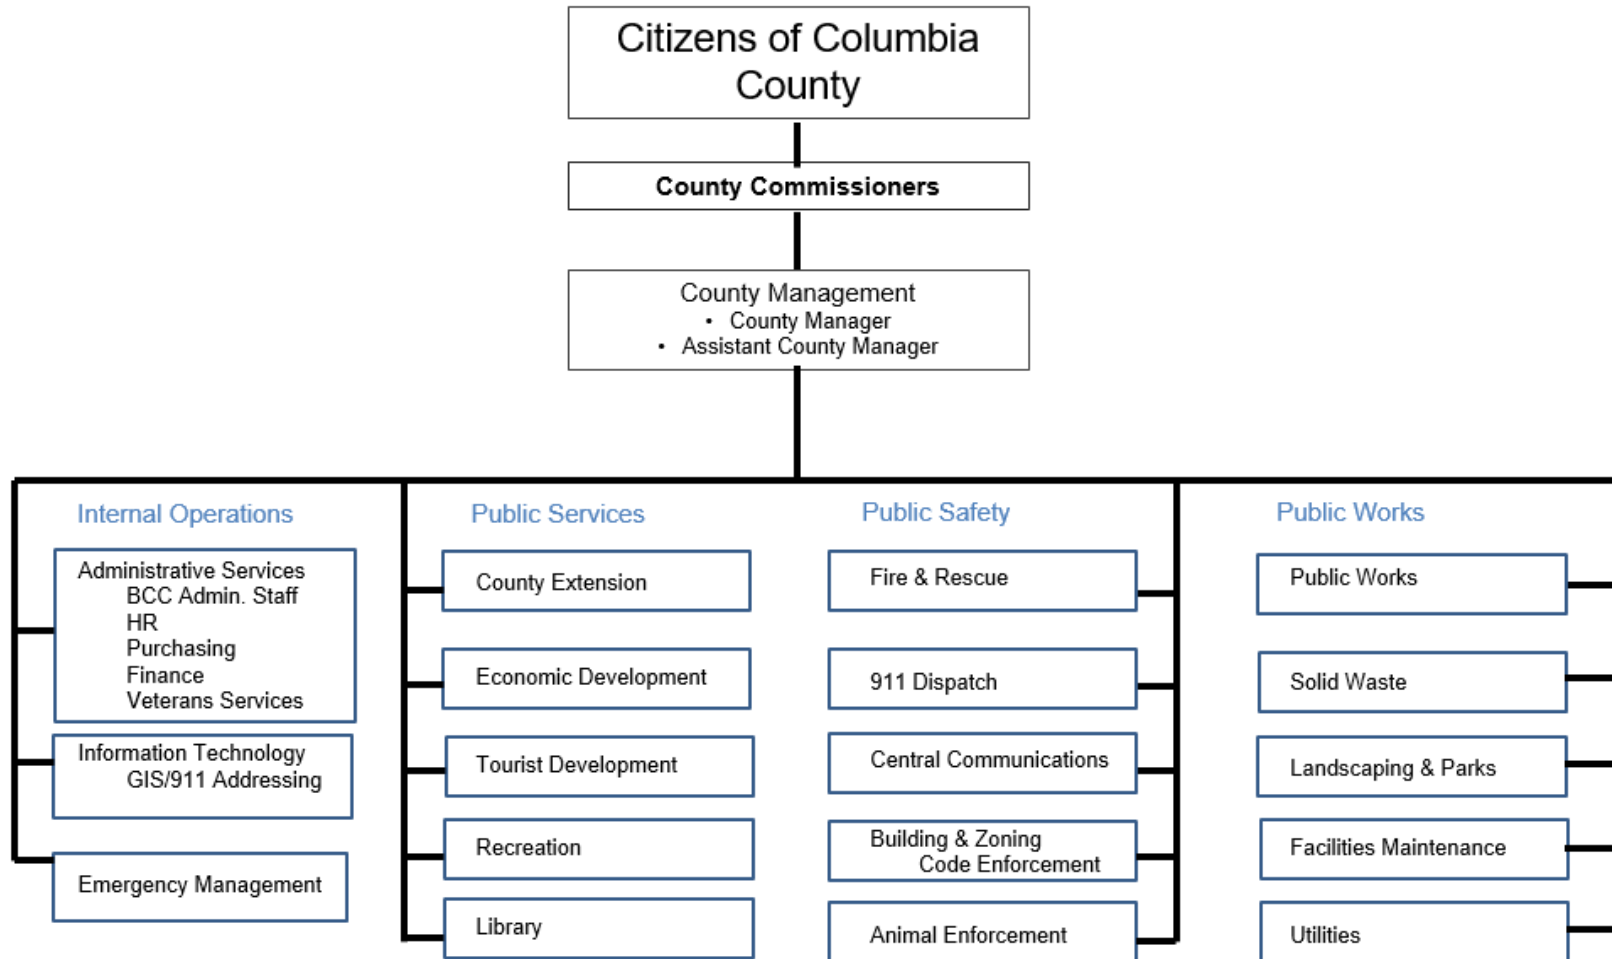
Citizens of Columbia County

County Commissioners

County Management
• County Manager
• Assistant County Manager

Internal Operations

Administrative Services
BCC Admin. Staff
HR
Purchasing
Finance
Veterans Services

Information Technology
GIS/911 Addressing

Emergency Management

Public Services

County Extension

Economic Development

Tourist Development

Recreation

Library

Public Safety

Fire & Rescue

911 Dispatch

Central Communications

Building & Zoning
Code Enforcement

Animal Enforcement

Public Works

Public Works

Solid Waste

Landscaping & Parks

Facilities Maintenance

Utilities